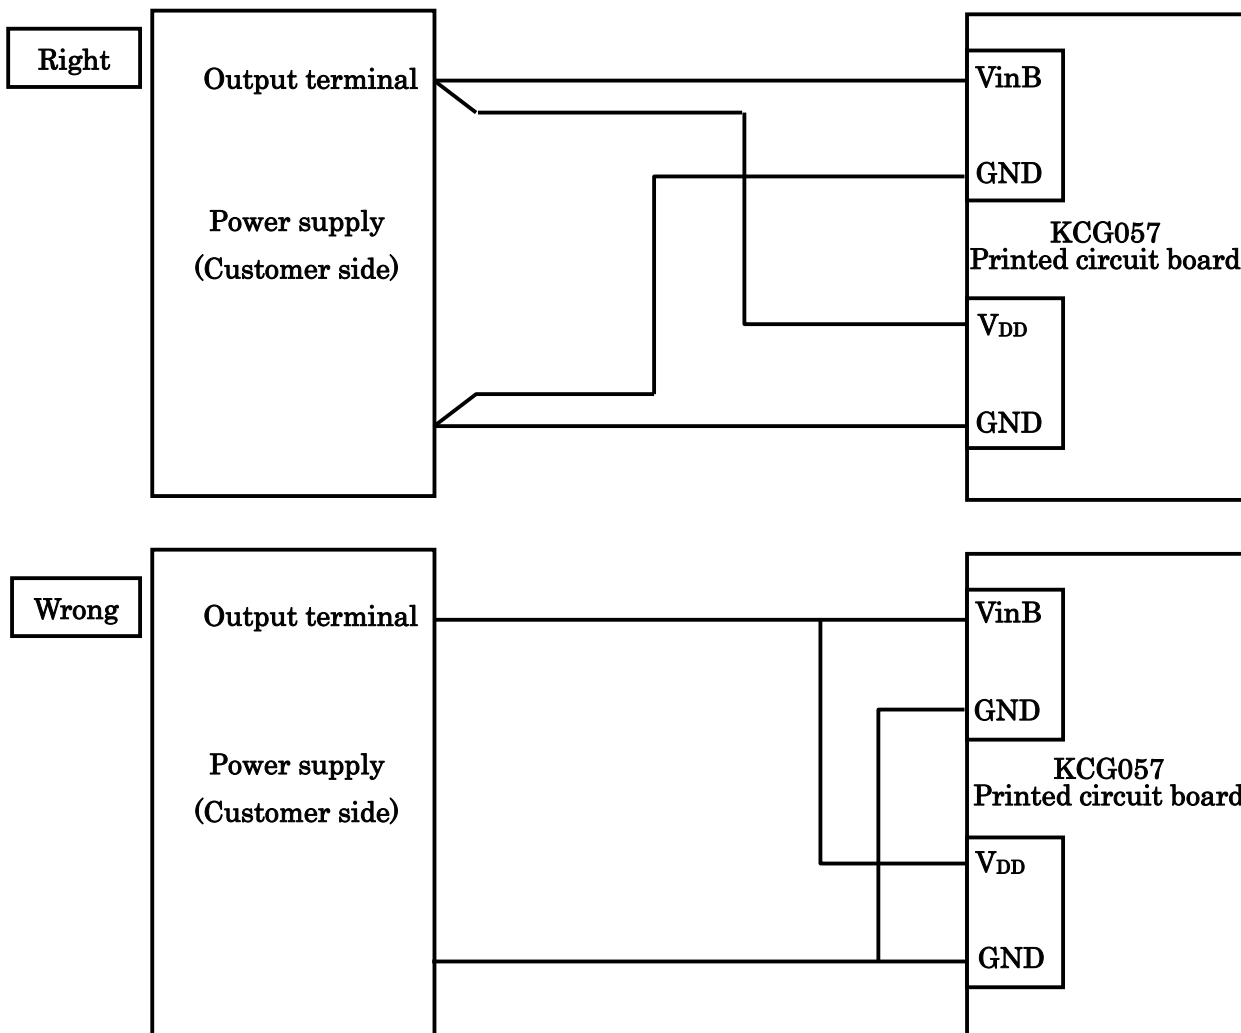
Right

Output terminal

Power supply
(Customer side)

VinB

GND

KCG057
Printed circuit board

$V_{DD}$

GND

Wrong

Output terminal

Power supply
(Customer side)

VinB

GND

KCG057
Printed circuit board

$V_{DD}$

GND